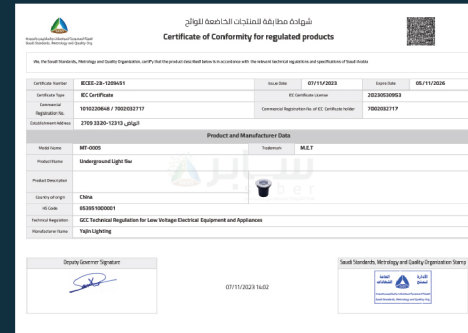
الهيئة السعودية للمواصفات والمقاييس والجودة
Saudi Standards, Metrology and Quality Org.

شهادة مطابقة المنتجات الخاضعة للوائح
Certificate of Conformity for regulated products

We, the Saudi Standards, Metrology and Quality Organization, certify that the product described below is in accordance with the relevant technical regulations and specifications of Saudi Arabia

| Certificate Number | ECEE-23-1209451 | Issue Date | 07/11/2023 | Expiry Date | 05/11/2026 |
|---|---|---|---|---|---|
| Certificate Type | IEC Certificate | IEC Certificate License | | 202305309S3 | |
| Commercial Registration No. | 1010220648 / 7002032717 | Commercial Registration No. of IEC Certificate holder | | 7002032717 | |
| Establishment Address | الرياض 12313 - 2709 3320 | | | | |

Product and Manufacturer Data

| Model Name | MT-0005 | Trademark | M.E.T |
|---|---|---|---|
| Product Name | Underground Light 9w | | |
| Product Description | | | |
| Country of origin | China | | |
| HS Code | 853951000001 | | |
| Technical Regulation | GCC Technical Regulation for Low Voltage Electrical Equipment and Appliances | | |
| Manufacturer Name | Yajin Lighting | | |

سابر
saber

Deputy Governor Signature

07/11/2023 14:02

Saudi Standards, Metrology and Quality Organization Stamp

الهيئة السعودية للمواصفات والمقاييس والجودة
الإدارة العامة للمطابقة
Saudi Standards, Metrology and Quality Org.